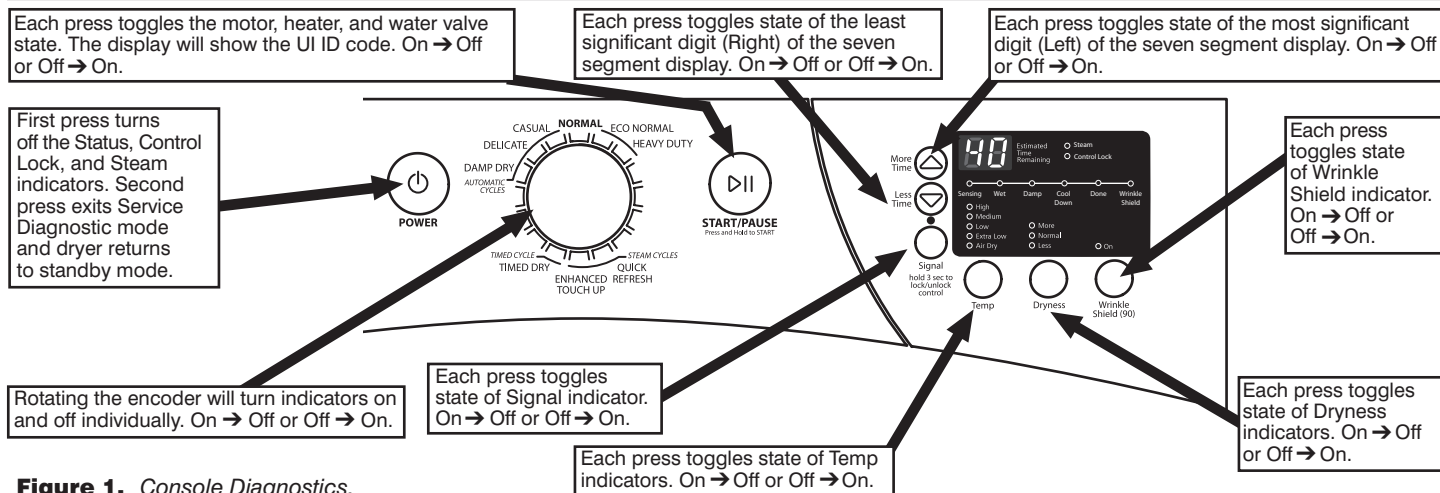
Each press toggles the motor, heater, and water valve state. The display will show the UI ID code. On ➔ Off or Off ➔ On.

Each press toggles state of the least significant digit (Right) of the seven segment display. On ➔ Off or Off ➔ On.

Each press toggles state of the most significant digit (Left) of the seven segment display. On ➔ Off or Off ➔ On.

First press turns off the Status, Control Lock, and Steam indicators. Second press exits Service Diagnostic mode and dryer returns to standby mode.

POWER

CASUAL NORMAL ECO NORMAL
DELICATE HEAVY DUTY
DAMP DRY
AUTOMATIC CYCLES
TIMED CYCLE TIMED DRY
ENHANCED TOUCH UP
QUICK REFRESH STEAM CYCLES

START/PAUSE
Press and Hold to START

More Time
Less Time
Signal
hold 3 sec to lock/unlock control

40
Estimated Time Remaining
Steam
Control Lock

Sensing Wet Damp Cool Down Done Wrinkle Shield

High
Medium
Low
Extra Low
Air Dry

More
Normal
Less

On

Temp
Dryness
Wrinkle Shield (90)

Each press toggles state of Wrinkle Shield indicator. On ➔ Off or Off ➔ On.

Rotating the encoder will turn indicators on and off individually. On ➔ Off or Off ➔ On.

Each press toggles state of Signal indicator. On ➔ Off or Off ➔ On.

Each press toggles state of Temp indicators. On ➔ Off or Off ➔ On.

Each press toggles state of Dryness indicators. On ➔ Off or Off ➔ On.

Figure 1. Console Diagnostics.